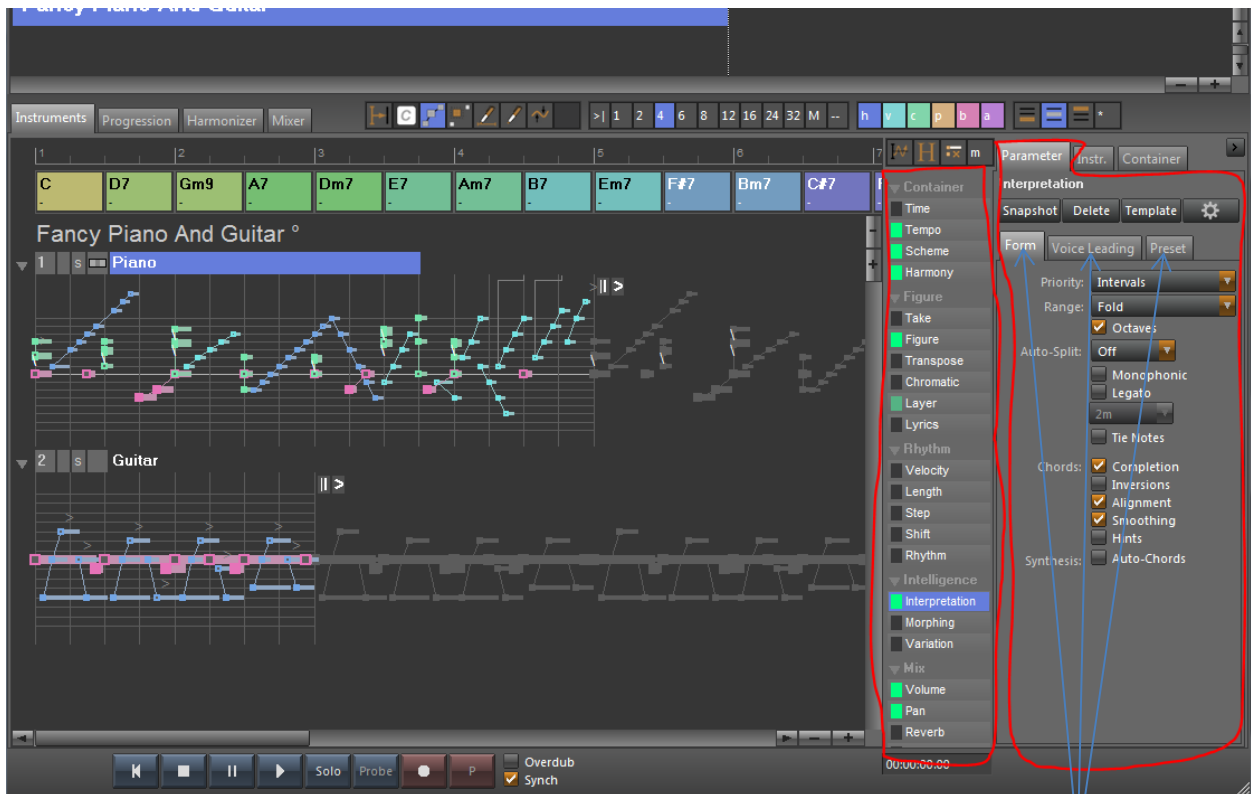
Fancy Piano And Guitar

Instruments Progression Harmonizer Mixer

>| 1 2 4 6 8 12 16 24 32 M --

h v c p b a

*

1 2 3 4 5 6 7

C D7 Gm9 A7 Dm7 E7 Am7 B7 Em7 F#7 Bm7 C#7

Fancy Piano And Guitar °

1 s Piano

|| >

2 s Guitar

|| >

m

Container
Time
Tempo
Scheme
Harmony
Figure
Take
Figure
Transpose
Chromatic
Layer
Lyrics
Rhythm
Velocity
Length
Step
Shift
Rhythm
Intelligence
Interpretation
Morphing
Variation
Mix
Volume
Pan
Reverb

Parameter Instr. Container

Interpretation

Snapshot Delete Template

Form Voice Leading Preset

Priority: Intervals
Range: Fold
Octaves
Auto-Split: Off
Monophonic
Legato
2m
Tie Notes
Chords: Completion
Inversions
Alignment
Smoothing
Hints
Synthesis: Auto-Chords

Solo Probe P

Overdub
Synch

00:00:00.00